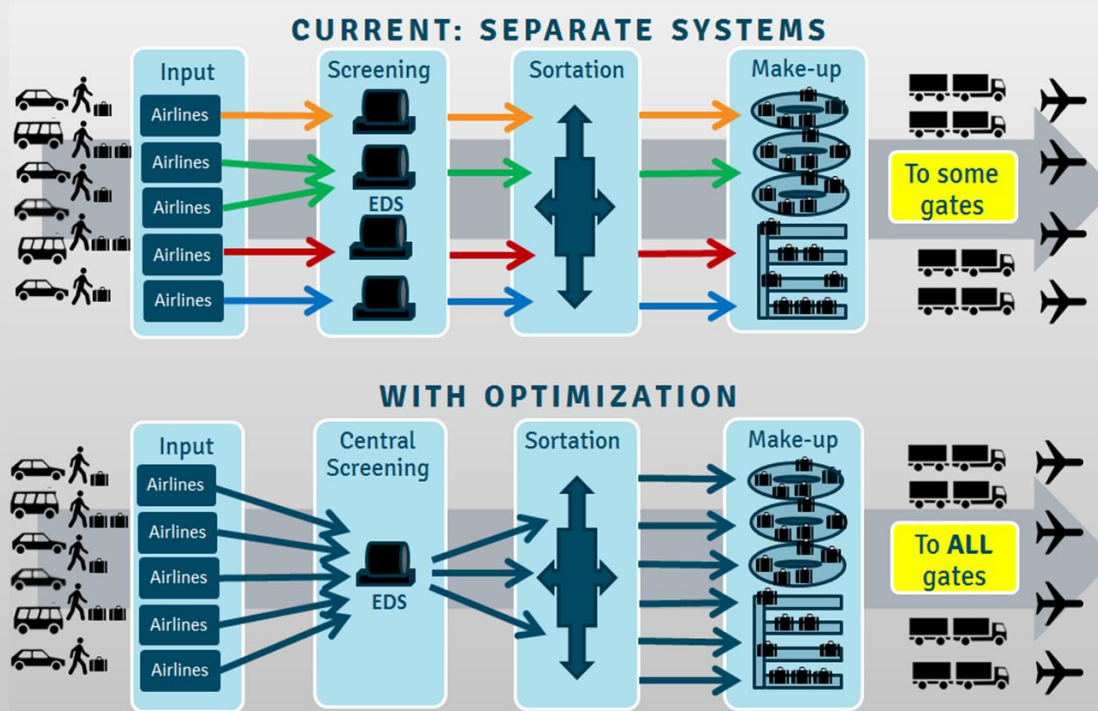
CURRENT: SEPARATE SYSTEMS

Input
Airlines
Airlines
Airlines
Airlines
Airlines

Screening
EDS

Sortation

Make-up

To some gates

WITH OPTIMIZATION

Input
Airlines
Airlines
Airlines
Airlines
Airlines

Central Screening
EDS

Sortation

Make-up

To ALL gates